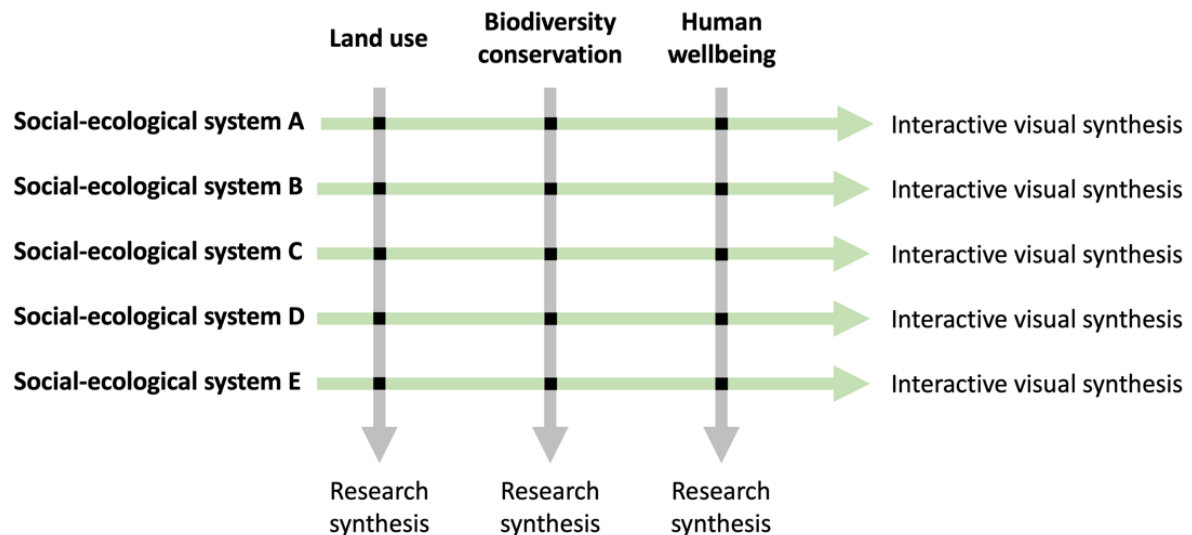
Land use

Biodiversity conservation

Human wellbeing

Social-ecological system A

Interactive visual synthesis

Social-ecological system B

Interactive visual synthesis

Social-ecological system C

Interactive visual synthesis

Social-ecological system D

Interactive visual synthesis

Social-ecological system E

Interactive visual synthesis

Research synthesis

Research synthesis

Research synthesis